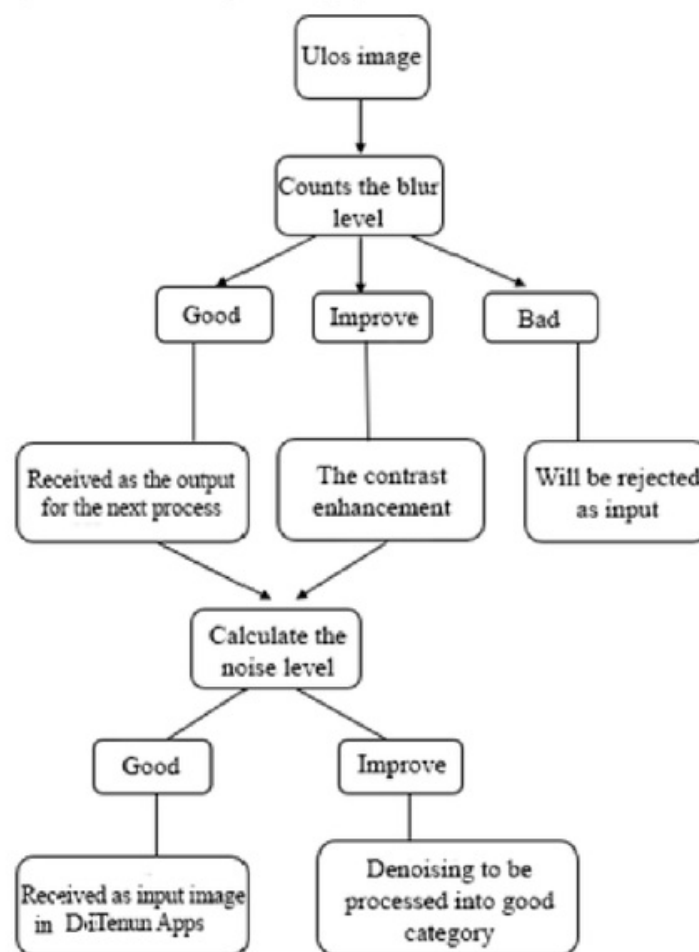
Ulos image

Counts the blur level

Good

Improve

Bad

Received as the output for the next process

The contrast enhancement

Will be rejected as input

Calculate the noise level

Good

Improve

Received as input image in DiTenun Apps

Denoising to be processed into good category